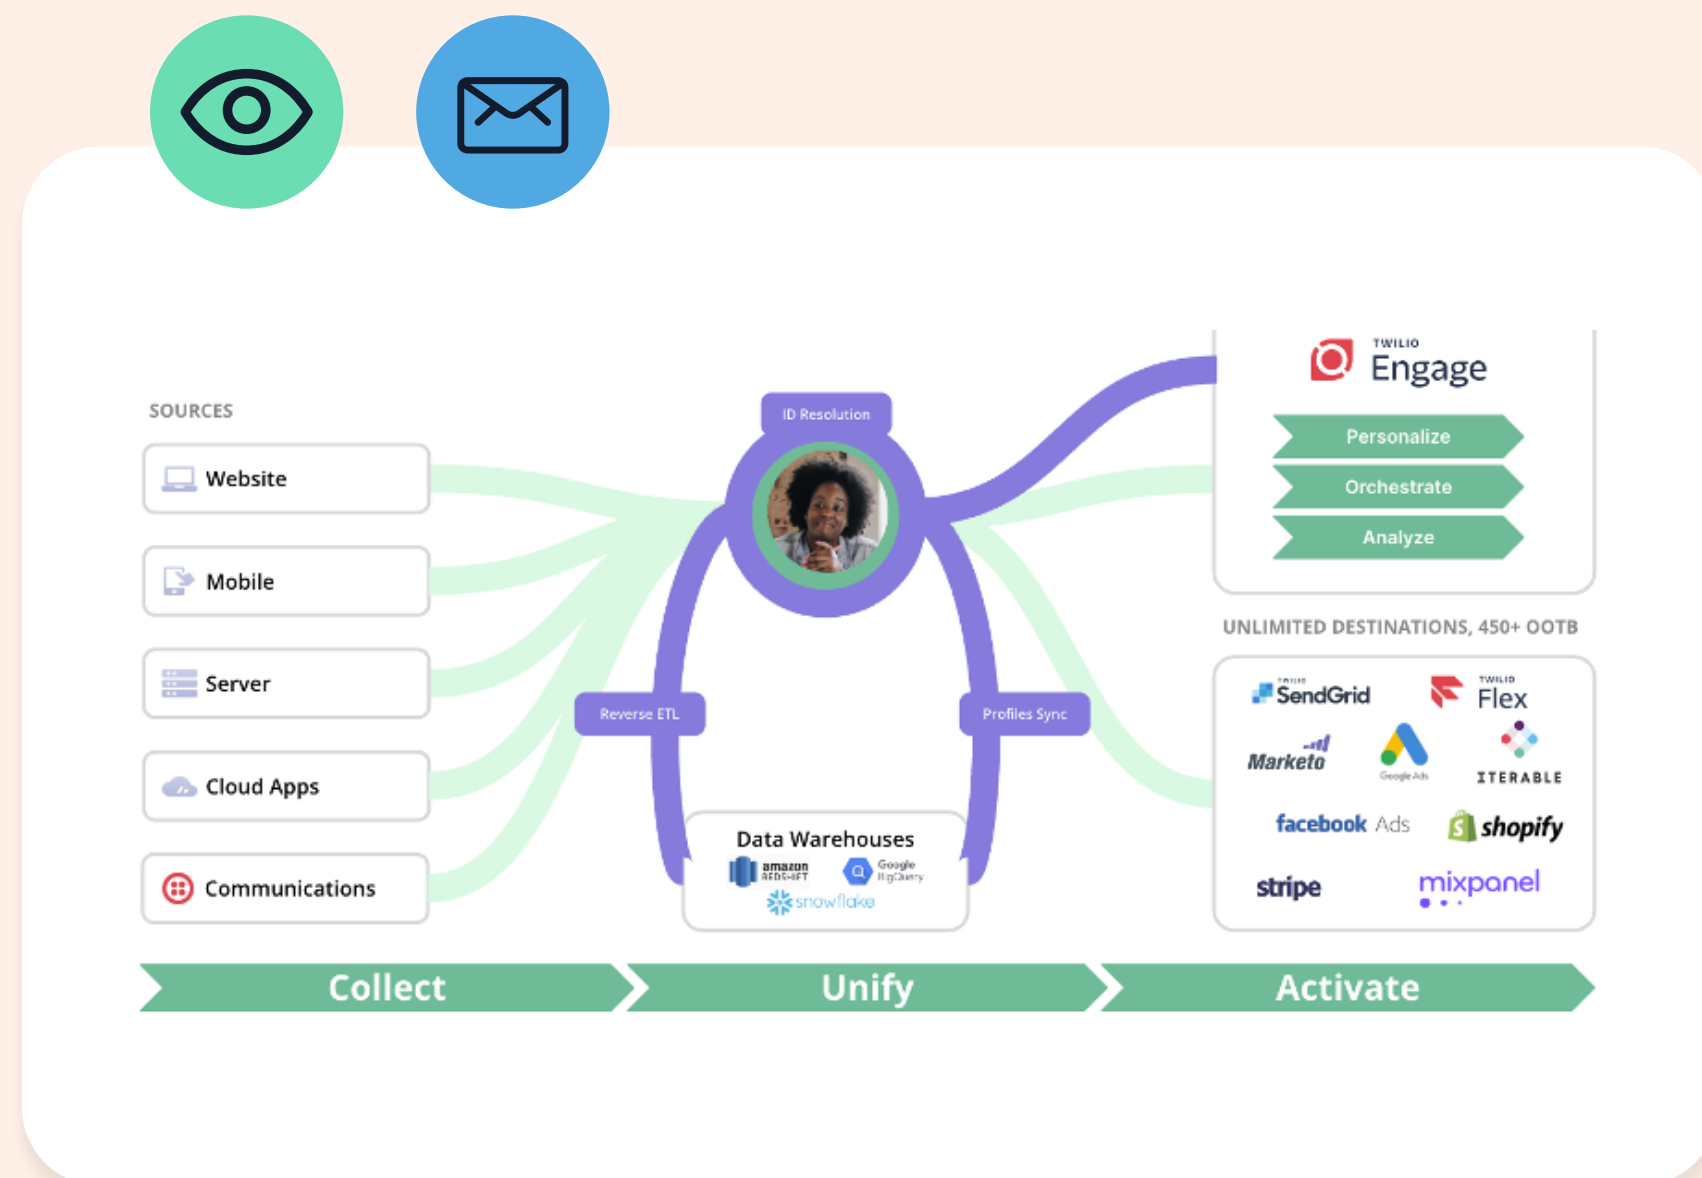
SOURCES

Website

Mobile

Server

Cloud Apps

Communications

ID Resolution

Reverse ETL

Profiles Sync

Data Warehouses

amazon REDSHIFT

Google BigQuery

snowflake

TWILIO Engage

Personalize

Orchestrate

Analyze

UNLIMITED DESTINATIONS, 450+ OOTB

TWILIO SendGrid

TWILIO Flex

Marketo

Google Ads

ITERABLE

facebook Ads

shopify

stripe

mixpanel

Collect

Unify

Activate